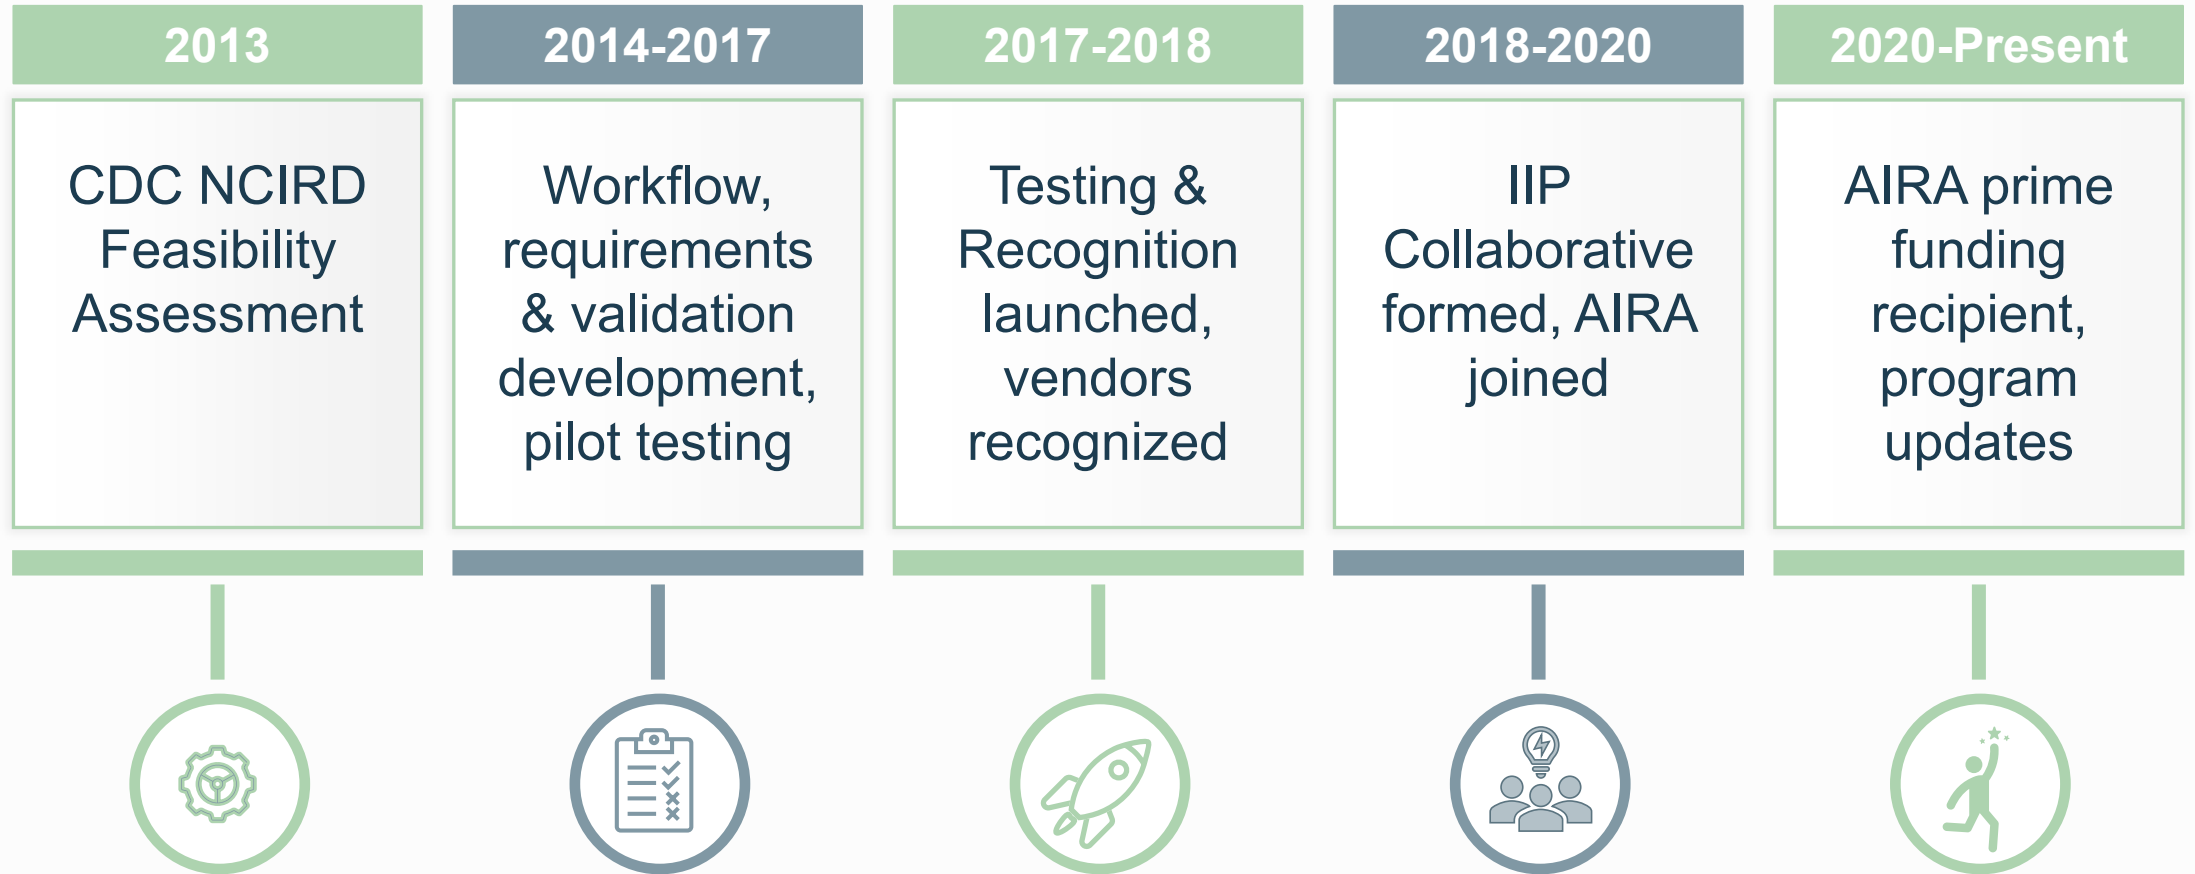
2013

CDC NCIRD Feasibility Assessment

2014-2017

Workflow, requirements & validation development, pilot testing

2017-2018

Testing & Recognition launched, vendors recognized

2018-2020

IIP Collaborative formed, AIRA joined

2020-Present

AIRA prime funding recipient, program updates